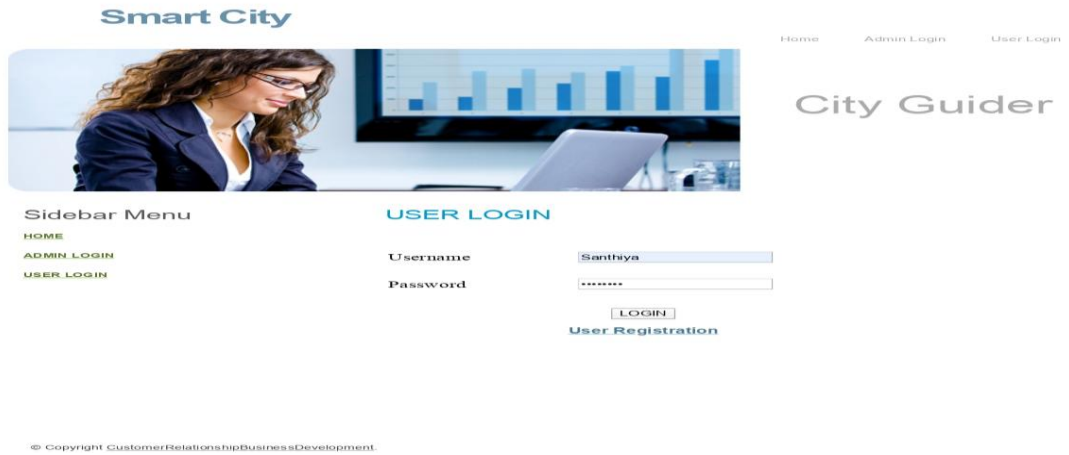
Smart City

Home Admin Login User Login

City Guider

Sidebar Menu

HOME

ADMIN LOGIN

USER LOGIN

USER LOGIN

Username Santhiya

Password ••••••••

LOGIN

User Registration

© Copyright CustomerRelationshipBusinessDevelopment.